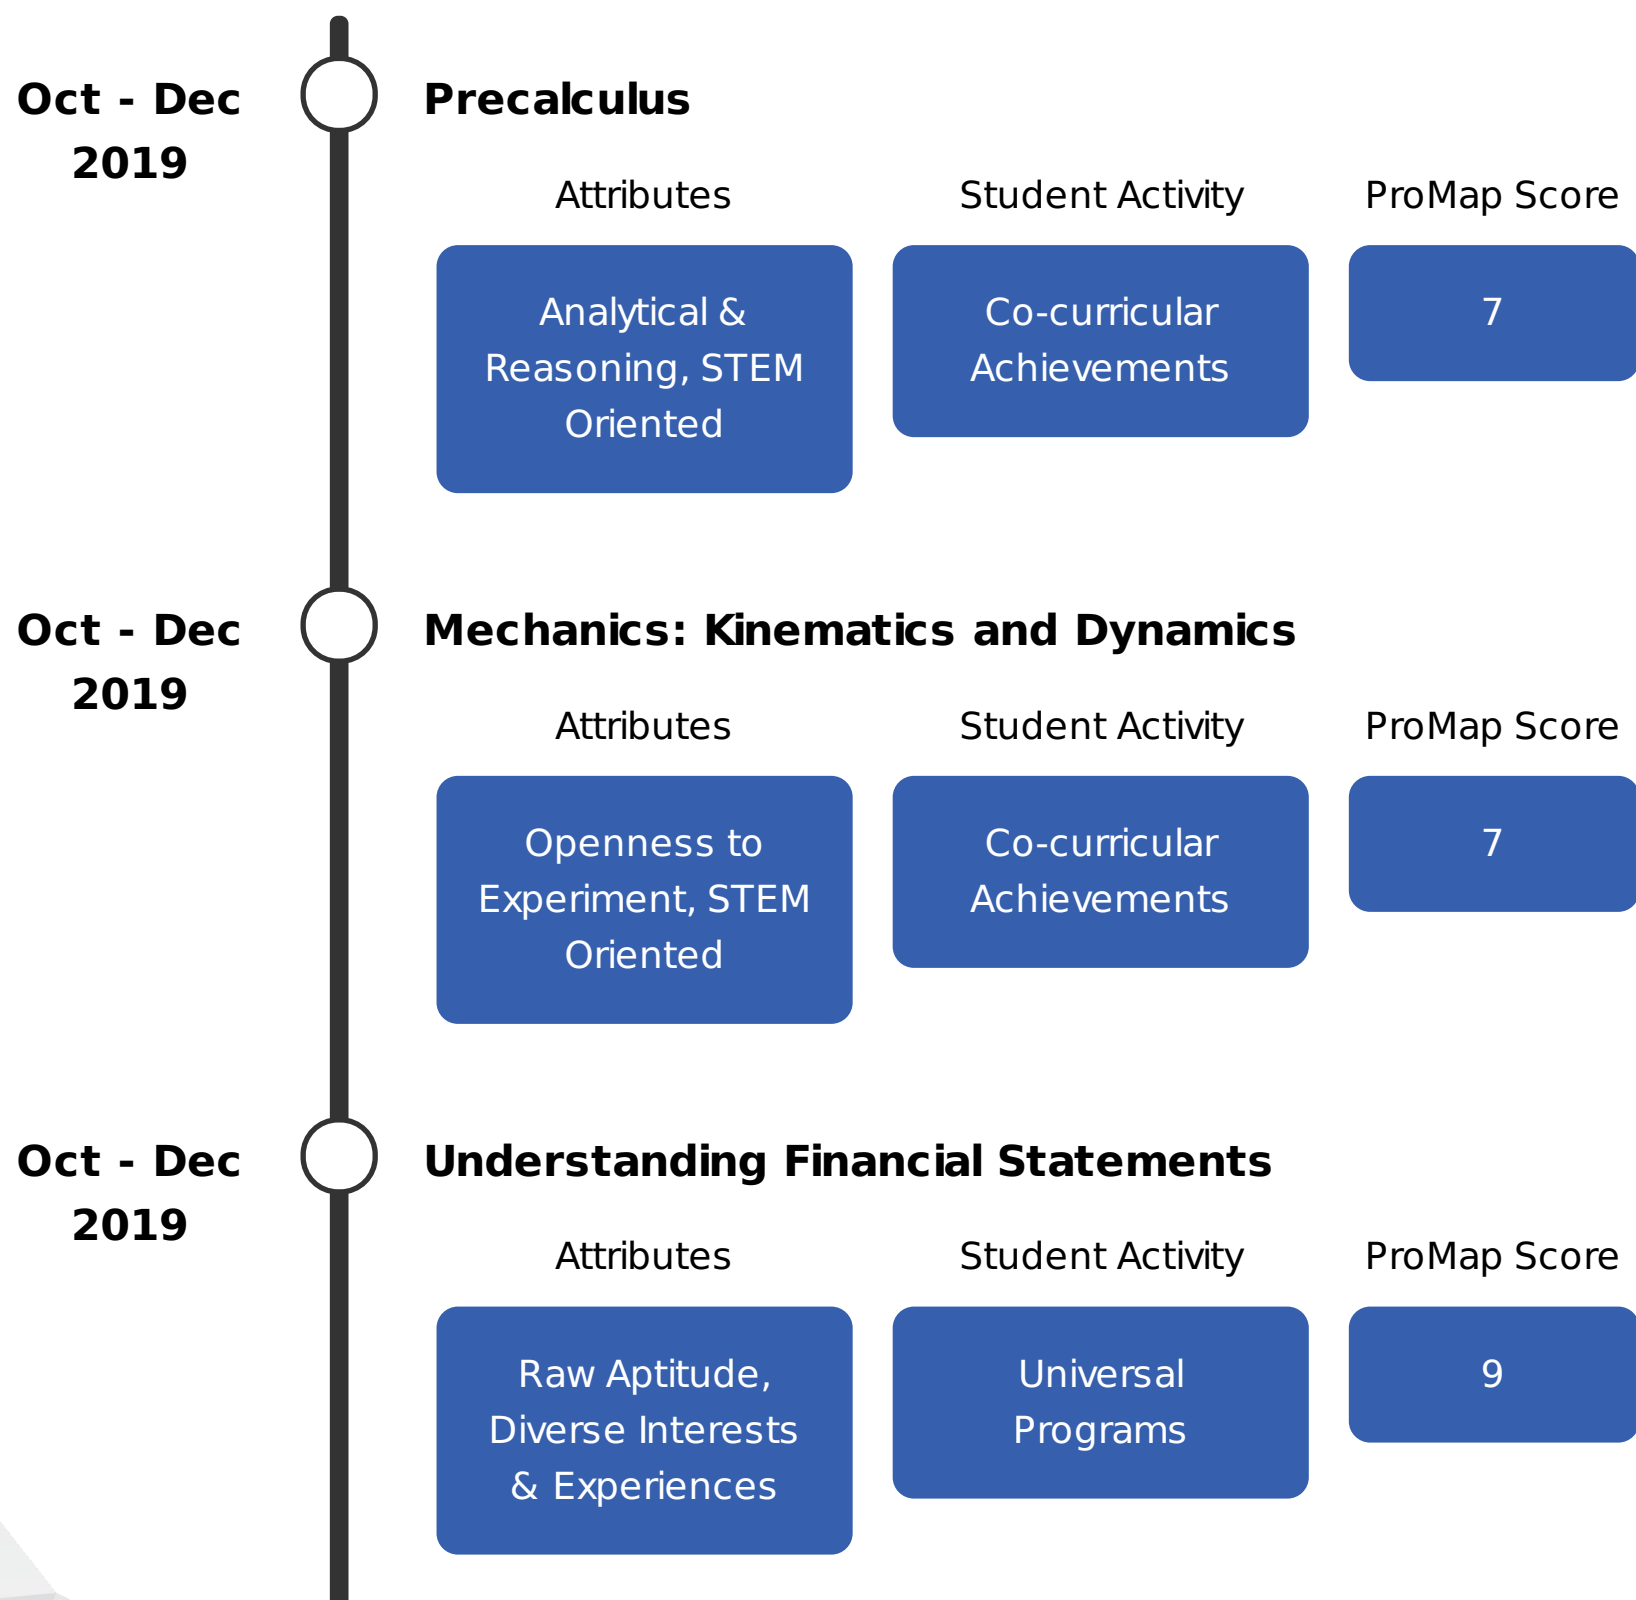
Oct - Dec 2019

Precalculus

| Attributes | Student Activity | ProMap Score |
|---|---|---|
| Analytical & Reasoning, STEM Oriented | Co-curricular Achievements | 7 |

Oct - Dec 2019

Mechanics: Kinematics and Dynamics

| Attributes | Student Activity | ProMap Score |
|---|---|---|
| Openness to Experiment, STEM Oriented | Co-curricular Achievements | 7 |

Oct - Dec 2019

Understanding Financial Statements

| Attributes | Student Activity | ProMap Score |
|---|---|---|
| Raw Aptitude, Diverse Interests & Experiences | Universal Programs | 9 |